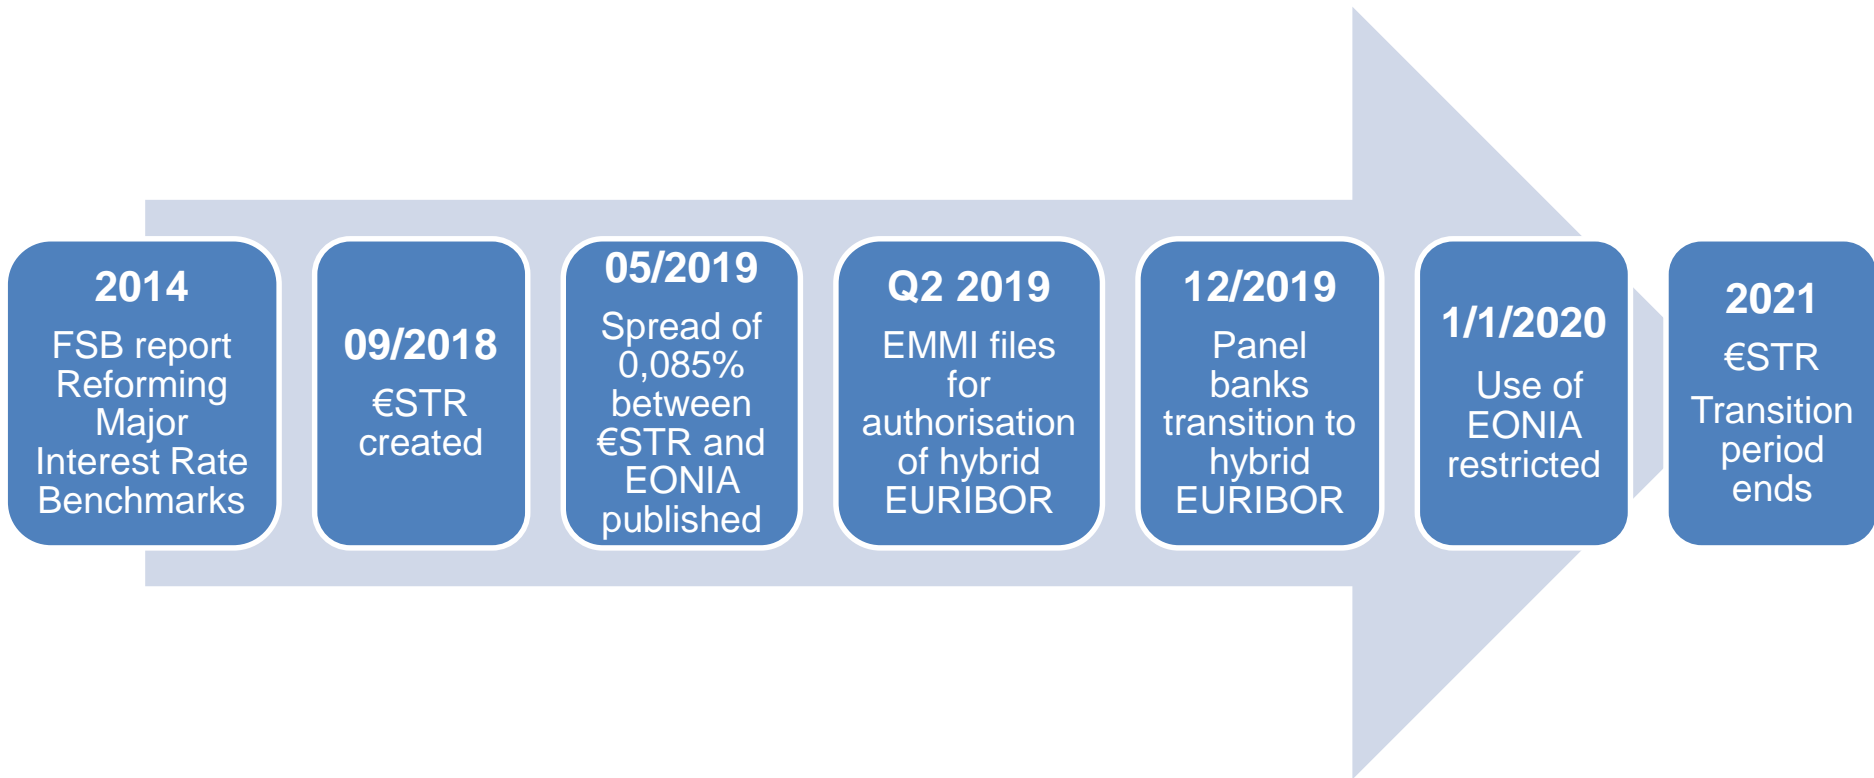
2014
FSB report Reforming Major Interest Rate Benchmarks

09/2018
€STR created

05/2019
Spread of 0,085% between €STR and EONIA published

Q2 2019
EMMI files for authorisation of hybrid EURIBOR

12/2019
Panel banks transition to hybrid EURIBOR

1/1/2020
Use of EONIA restricted

2021
€STR Transition period ends